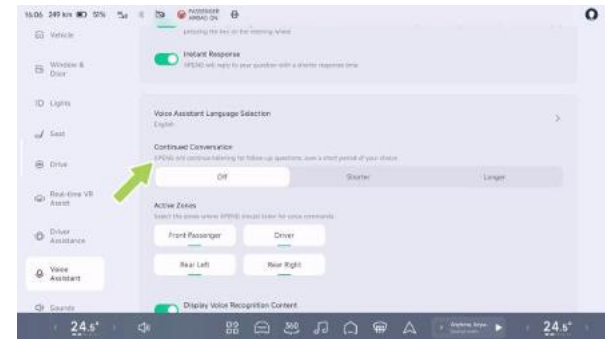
16:06 249 km 51% PASSENGER AIRBAG ON

Vehicle

Window & Door

Lights

Seat

Drive

Real-time VR Assist

Driver Assistance

Voice Assistant

Sounds

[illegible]

Instant Response

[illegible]

Voice Assistant Language Selection

English

Continued Conversation

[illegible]

Off

Shorter

Longer

Active Zones

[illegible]

Front Passenger

Driver

Rear Left

Rear Right

Display Voice Recognition Content

24.5°

24.5°